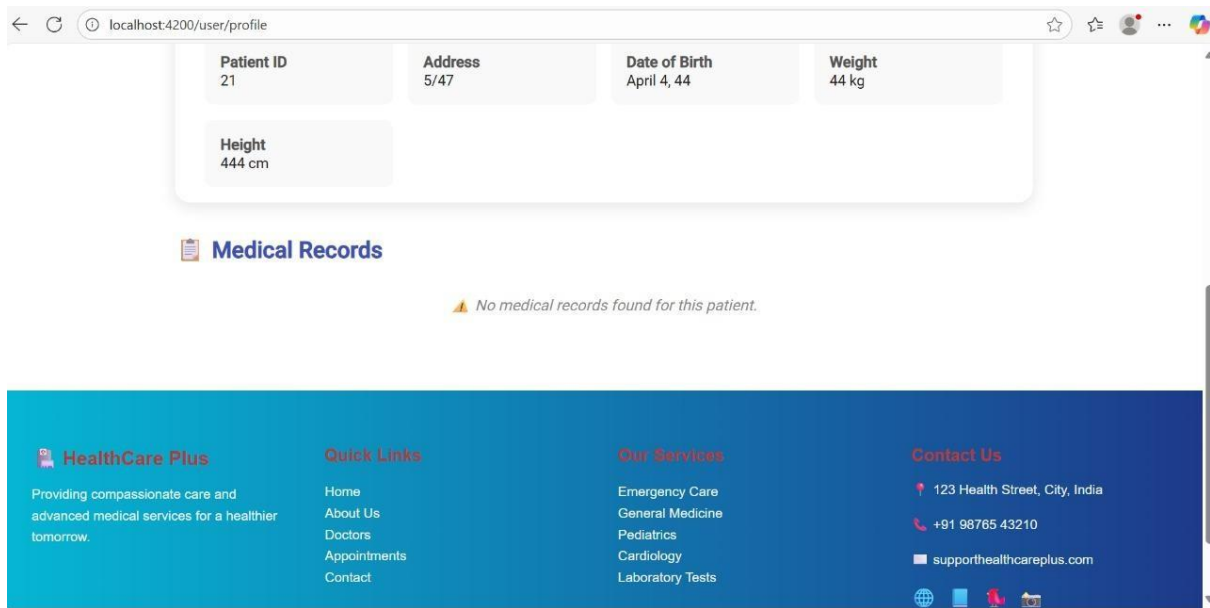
localhost:4200/user/profile

Patient ID
21

Address
5/47

Date of Birth
April 4, 44

Weight
44 kg

Height
444 cm

Medical Records

No medical records found for this patient.

HealthCare Plus

Providing compassionate care and advanced medical services for a healthier tomorrow.

Quick Links

Home
About Us
Doctors
Appointments
Contact

Our Services

Emergency Care
General Medicine
Pediatrics
Cardiology
Laboratory Tests

Contact Us

123 Health Street, City, India

+91 98765 43210

supporthealthcareplus.com